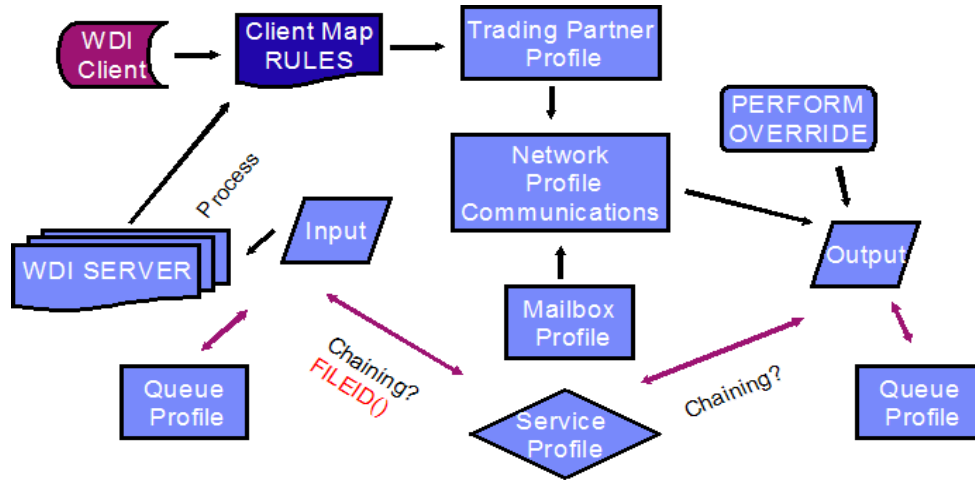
WDI Client

Client Map RULES

Trading Partner Profile

PERFORM OVERRIDE

Network Profile Communications

Process

Input

WDI SERVER

Output

Mailbox Profile

Chaining?
FILEID()

Queue Profile

Service Profile

Chaining?

Queue Profile